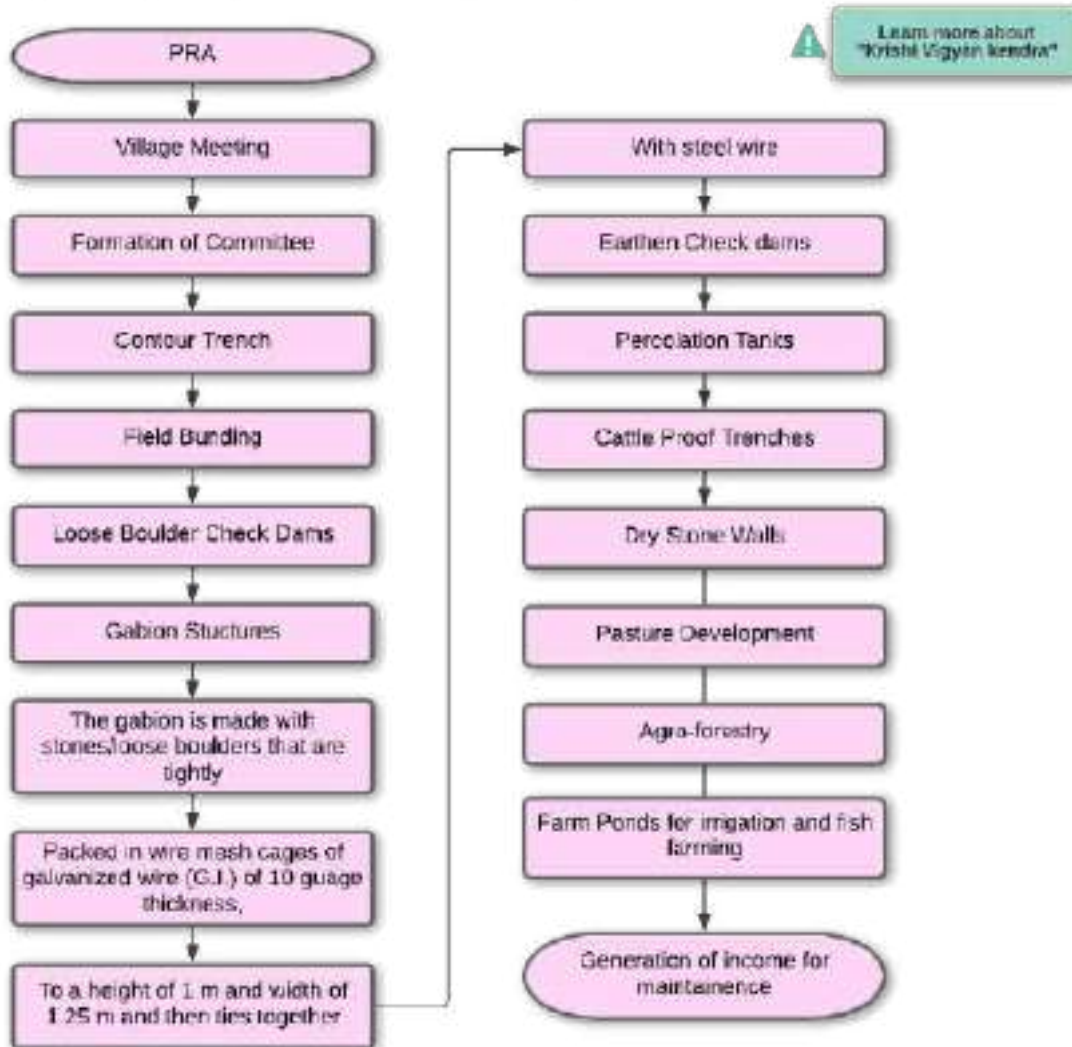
Learn more about "Krishi Vigyan kendra"

PRA

Village Meeting

Formation of Commitee

Contour Trench

Field Bunding

Loose Boulder Check Dams

Gabion Stuctures

The gabion is made with stones/loose boulders that are tightly

Packed in wire mash cages of galvanized wire (G.I.) of 10 guage thickness,

To a height of 1 m and width of 1.25 m and then ties together

With steel wire

Earthen Check dams

Percolation Tanks

Cattle Proof Trenches

Dry Stone Walls

Pasture Development

Agro-forestry

Farm Ponds for irrigation and fish farming

Generation of income for maintainence